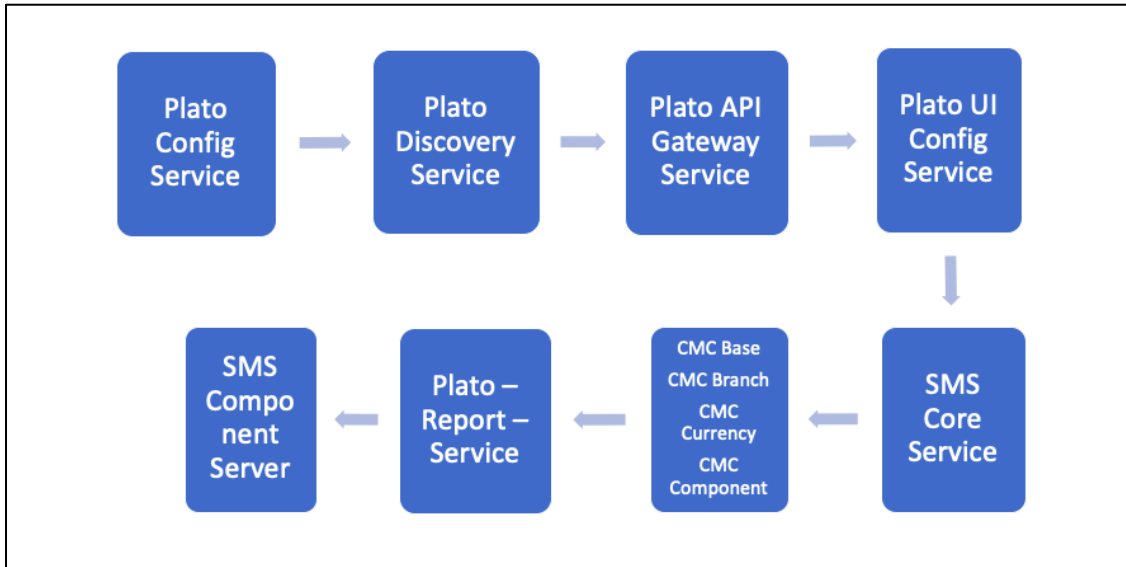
Plato Config Service

Plato Discovery Service

Plato API Gateway Service

Plato UI Config Service

SMS Core Service

CMC Base

CMC Branch

CMC Currency

CMC Component

Plato – Report – Service

SMS Component Server